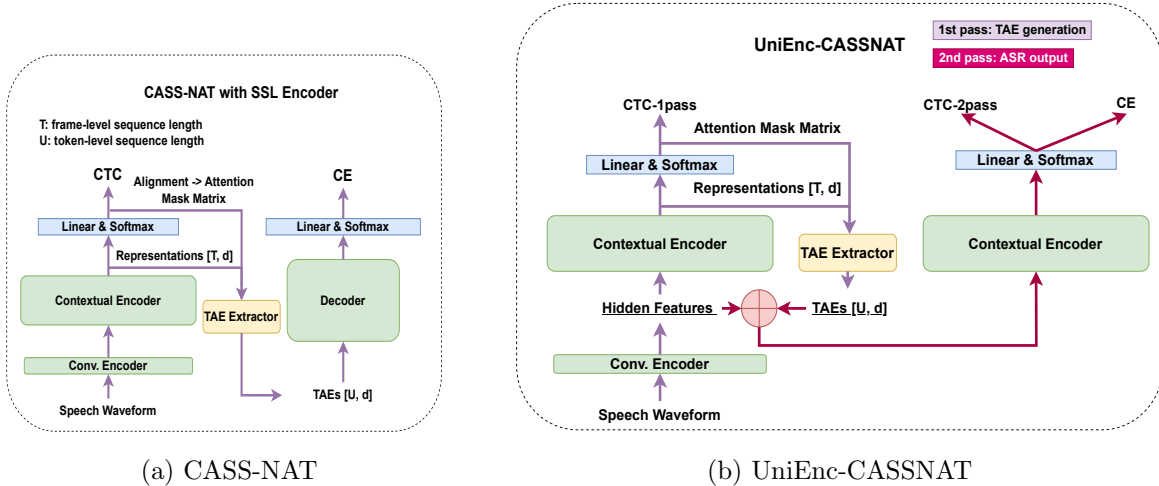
CASS-NAT with SSL Encoder

T: frame-level sequence length
U: token-level sequence length

CTC

Alignment -> Attention Mask Matrix

CE

Linear & Softmax

Linear & Softmax

Representations [T, d]

Contextual Encoder

Decoder

TAE Extractor

Conv. Encoder

Speech Waveform

TAEs [U, d]

(a) CASS-NAT

UniEnc-CASSNAT

1st pass: TAE generation

2nd pass: ASR output

CTC-1pass

CTC-2pass

CE

Attention Mask Matrix

Linear & Softmax

Linear & Softmax

Representations [T, d]

Contextual Encoder

TAE Extractor

Contextual Encoder

Hidden Features

TAEs [U, d]

Conv. Encoder

Speech Waveform

(b) UniEnc-CASSNAT